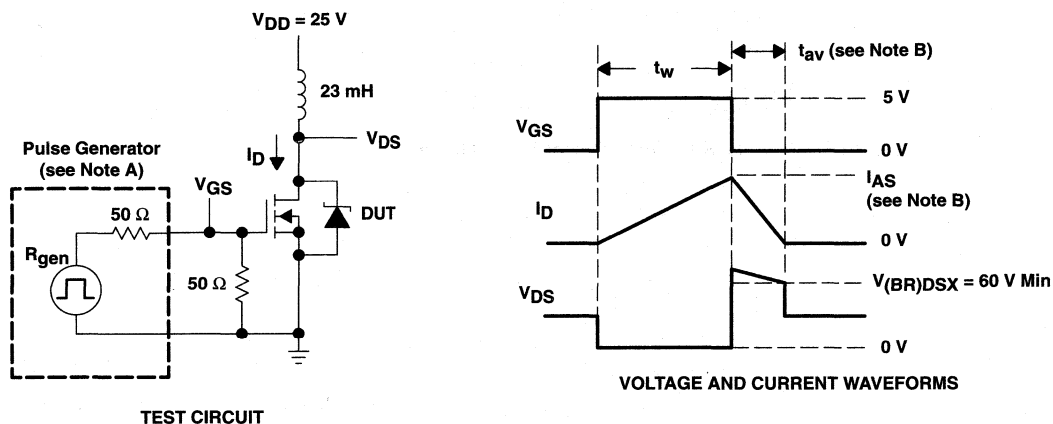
$V_{DD} = 25$ V

23 mH

$V_{DS}$

$I_D$

Pulse Generator (see Note A)

$V_{GS}$

50 Ω

$R_{gen}$

50 Ω

DUT

TEST CIRCUIT

$t_w$

$t_{av}$ (see Note B)

5 V

$V_{GS}$

0 V

$I_{AS}$ (see Note B)

$I_D$

0 V

$V_{(BR)DSX} = 60$ V Min

$V_{DS}$

0 V

VOLTAGE AND CURRENT WAVEFORMS